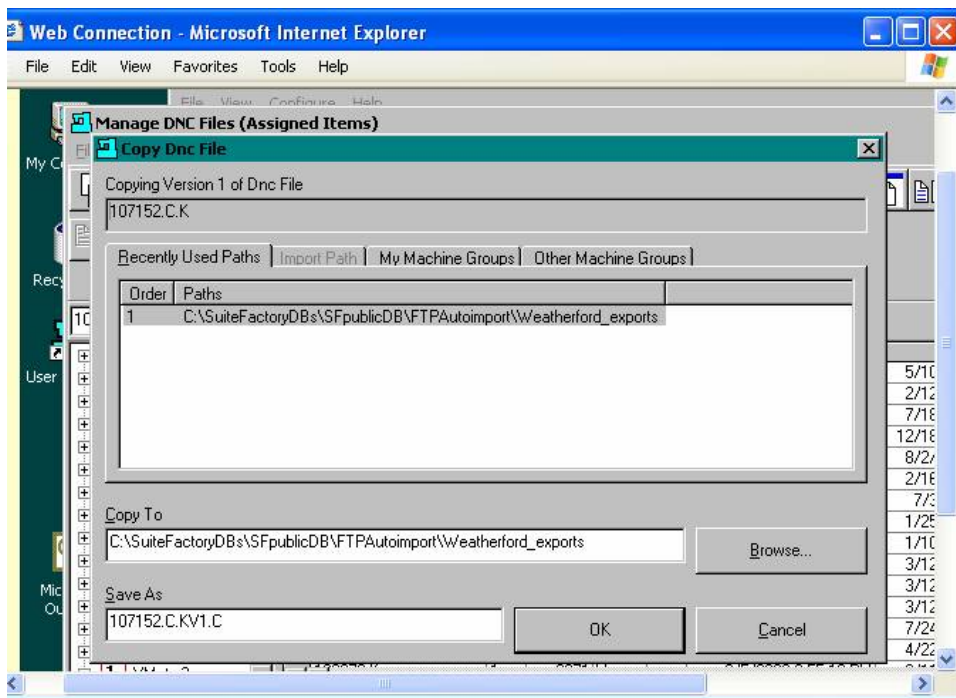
Web Connection - Microsoft Internet Explorer

File Edit View Favorites Tools Help

File View Configure Help

Manage DNC Files (Assigned Items)

Copy Dnc File

Copying Version 1 of Dnc File

107152.C.K

Recently Used Paths | Import Path | My Machine Groups | Other Machine Groups

| Order | Paths |
|---|---|
| 1 | C:\SuiteFactoryDBs\SFpublicDB\FTPAutoimport\Weatherford_exports |

Copy To

C:\SuiteFactoryDBs\SFpublicDB\FTPAutoimport\Weatherford_exports

Browse...

Save As

107152.C.KV1.C

OK

Cancel

My C

Recy

User

Mic Ou

5/10
2/12
7/18
12/18
8/2
2/16
7/3
1/25
1/10
3/12
3/12
3/12
7/24
4/22